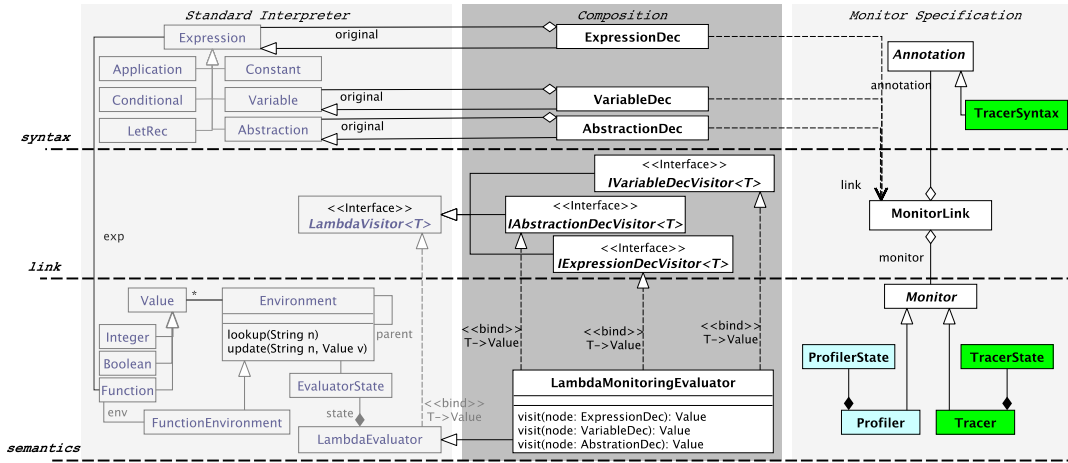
Standard Interpreter

Composition

Monitor Specification

Expression

original

ExpressionDec

Annotation

Application

Constant

annotation

Conditional

Variable

original

VariableDec

TracerSyntax

LetRec

Abstraction

original

AbstractionDec

syntax

<<Interface>>
IVariableDecVisitor<T>

link

<<Interface>>
IAbstractionDecVisitor<T>

MonitorLink

<<Interface>>
LambdaVisitor<T>

exp

<<Interface>>
IExpressionDecVisitor<T>

monitor

link

Value

*

Environment

Monitor

parent

<<bind>>
T->Value

<<bind>>
T->Value

<<bind>>
T->Value

Integer

lookup(String n)
update(String n, Value v)

Boolean

ProfilerState

TracerState

Function

EvaluatorState

LambdaMonitoringEvaluator

env

FunctionEnvironment

<<bind>>
T->Value

state

Profiler

Tracer

visit(node: ExpressionDec): Value
visit(node: VariableDec): Value
visit(node: AbstrationDec): Value

LambdaEvaluator

semantics